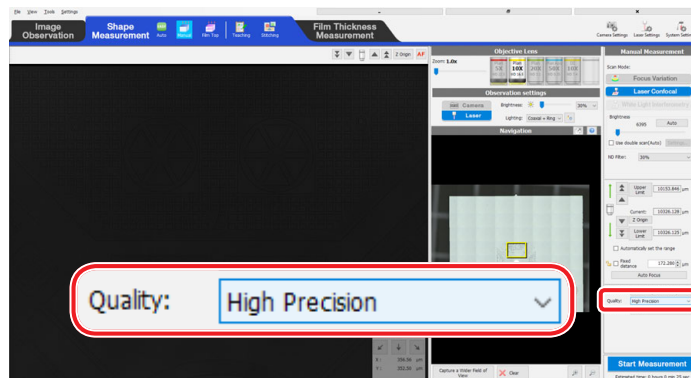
File View Tools Settings

Image Observation

Shape Measurement

Auto

Manual

Film Top

Teaching

Stitching

Film Thickness Measurement

Camera Settings

Laser Settings

System Settin

Z Origin

AF

Objective Lens

Zoom: 1.0x

10X

Observation settings

Camera

Laser

Brightness

30%

Lighting: Coaxial + Ring

Navigation

Manual Measurement

Scan Mode:

Focus Variation

Laser Confocal

White Light Interferometry

Brightness

6395

Auto

Use double scan(Auto)

ND Filter:

30%

Upper Limit

10153.846 µm

Z Origin

Current:

10326.128 µm

Lower Limit

10326.135 µm

Automatically set the range

Fixed distance

172.286 µm

Auto Focus

Quality:

High Precision

Quality:

High Precision

Capture a Wider Field of View

Clear

Start Measurement

Estimated time: 0 hours 0 min 29 sec